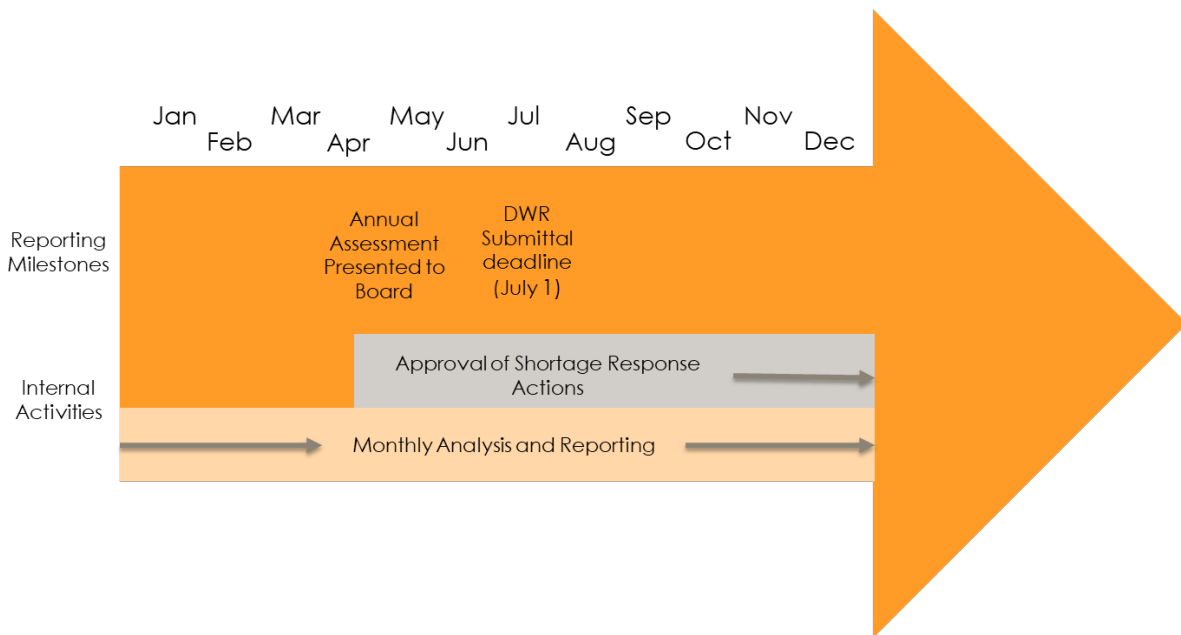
Jan Feb Mar Apr May Jun Jul Aug Sep Oct Nov Dec

Reporting Milestones

Annual Assessment Presented to Board

DWR Submittal deadline (July 1)

Internal Activities

Approval of Shortage Response Actions

Monthly Analysis and Reporting